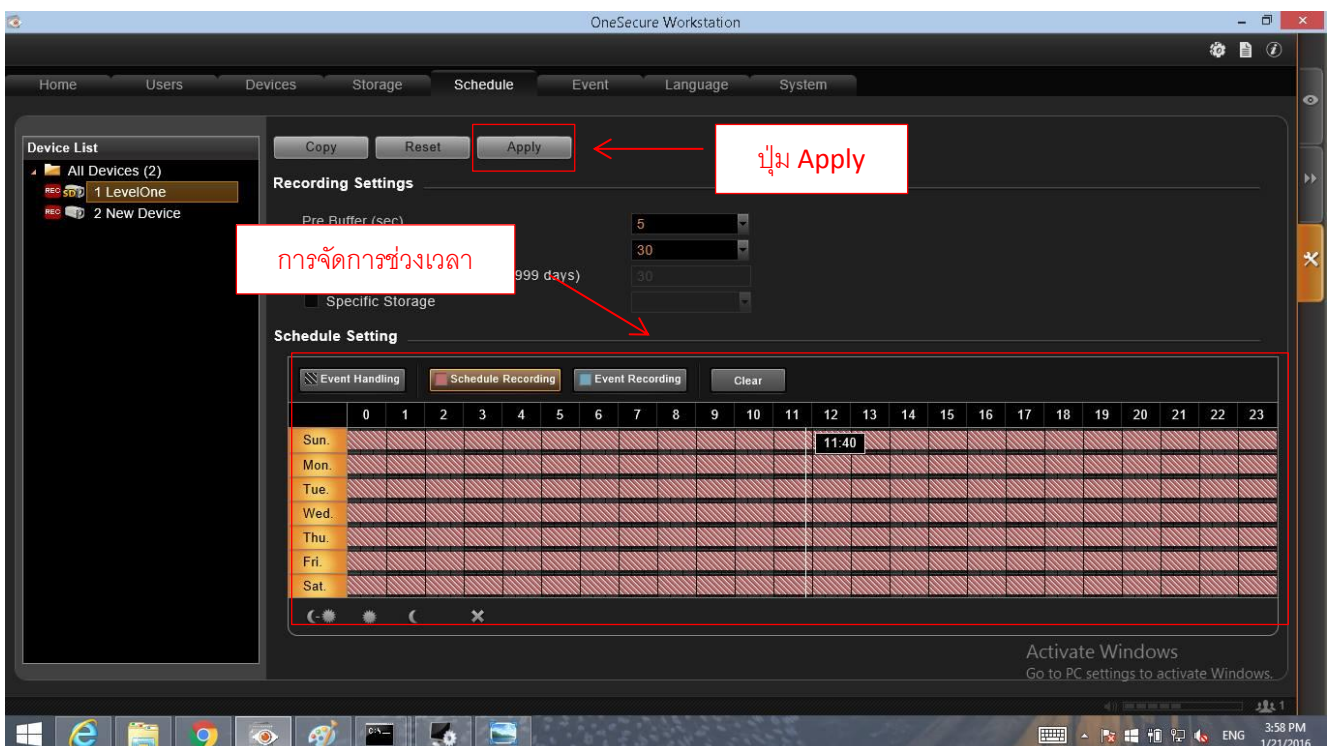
OneSecure Workstation

Home Users Devices Storage Schedule Event Language System

Device List
All Devices (2)
1 LevelOne
2 New Device

Copy Reset Apply

ปุ่ม Apply

Recording Settings

Pre Buffer (sec) 5
30
การจัดการช่วงเวลา
999 days) 30
Specific Storage

Schedule Setting

Event Handling Schedule Recording Event Recording Clear

| | 0 | 1 | 2 | 3 | 4 | 5 | 6 | 7 | 8 | 9 | 10 | 11 | 12 | 13 | 14 | 15 | 16 | 17 | 18 | 19 | 20 | 21 | 22 | 23 |
|---|---|---|---|---|---|---|---|---|---|---|---|---|---|---|---|---|---|---|---|---|---|---|---|---|
| Sun. | | | | | | | | | | | | | 11:40 | | | | | | | | | | | |
| Mon. | | | | | | | | | | | | | | | | | | | | | | | | |
| Tue. | | | | | | | | | | | | | | | | | | | | | | | | |
| Wed. | | | | | | | | | | | | | | | | | | | | | | | | |
| Thu. | | | | | | | | | | | | | | | | | | | | | | | | |
| Fri. | | | | | | | | | | | | | | | | | | | | | | | | |
| Sat. | | | | | | | | | | | | | | | | | | | | | | | | |

Activate Windows
Go to PC settings to activate Windows.

1

ENG 3:58 PM 1/21/2016